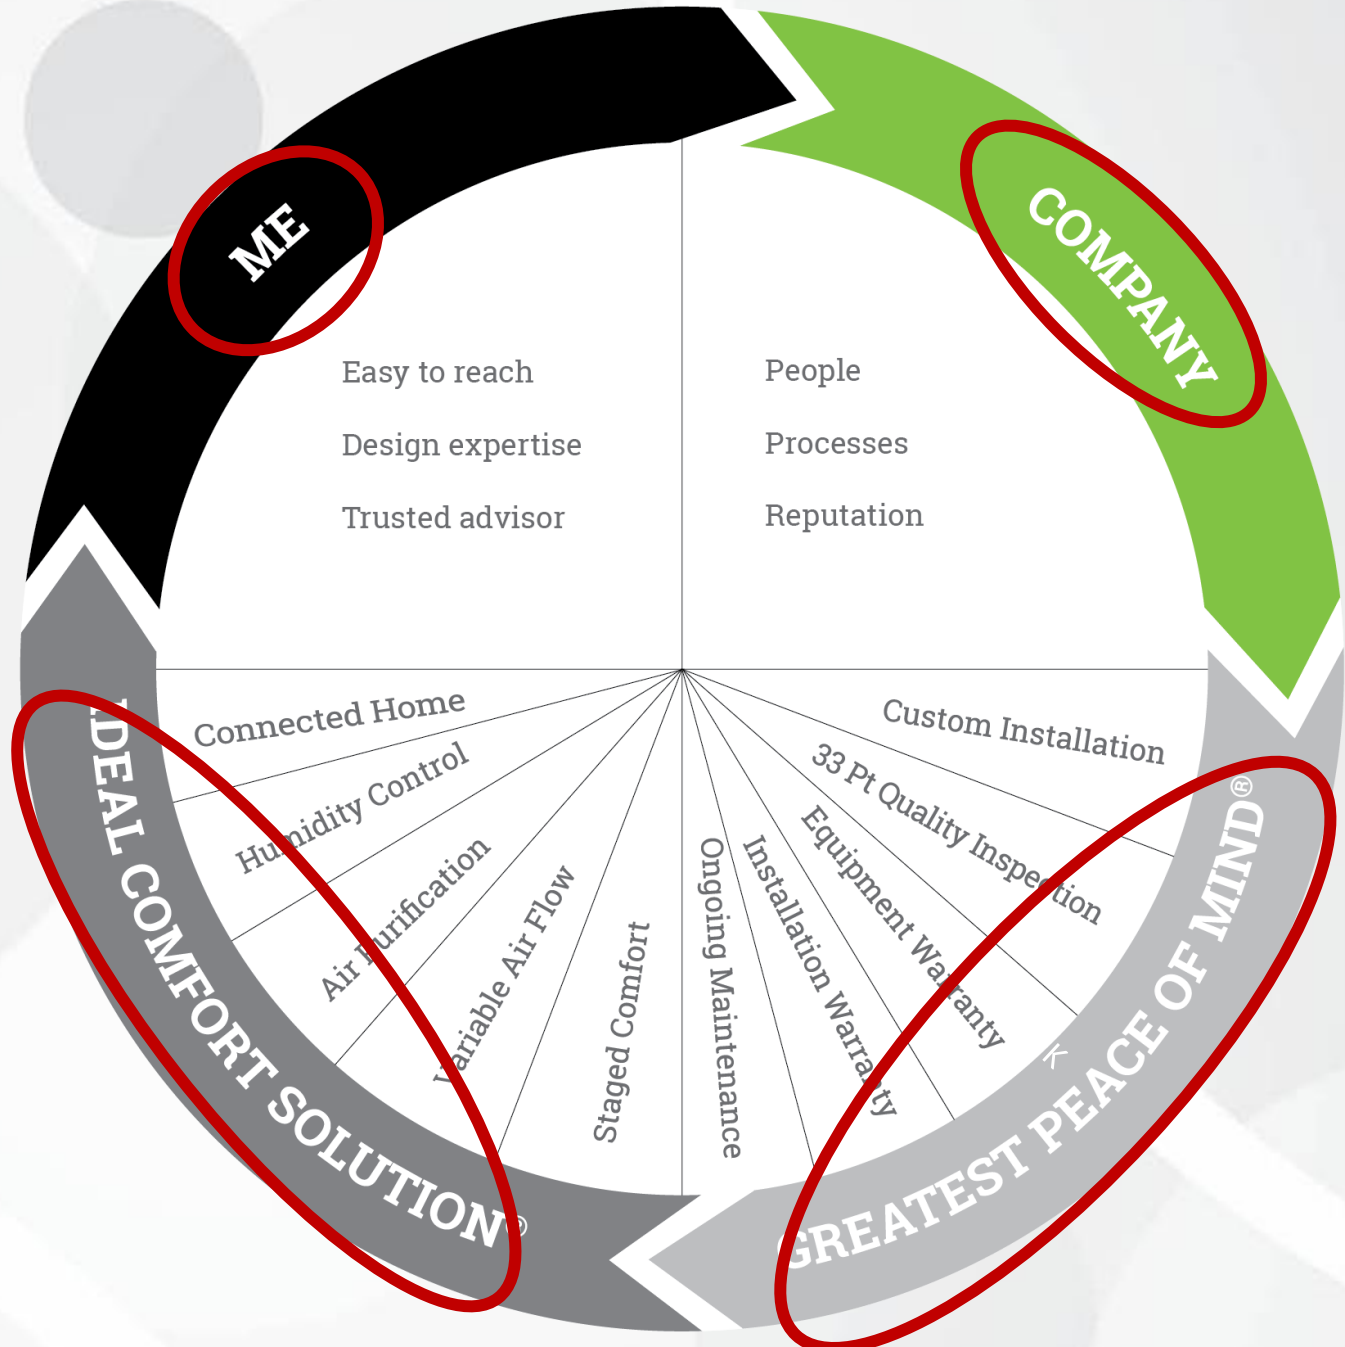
ME

COMPANY

Easy to reach

Design expertise

Trusted advisor

People

Processes

Reputation

Connected Home

Humidity Control

Air Purification

Variable Air Flow

Staged Comfort

Ongoing Maintenance

Installation Warranty

Equipment Warranty

33 Pt Quality Inspection

Custom Installation

IDEAL COMFORT SOLUTION®

GREATEST PEACE OF MIND®